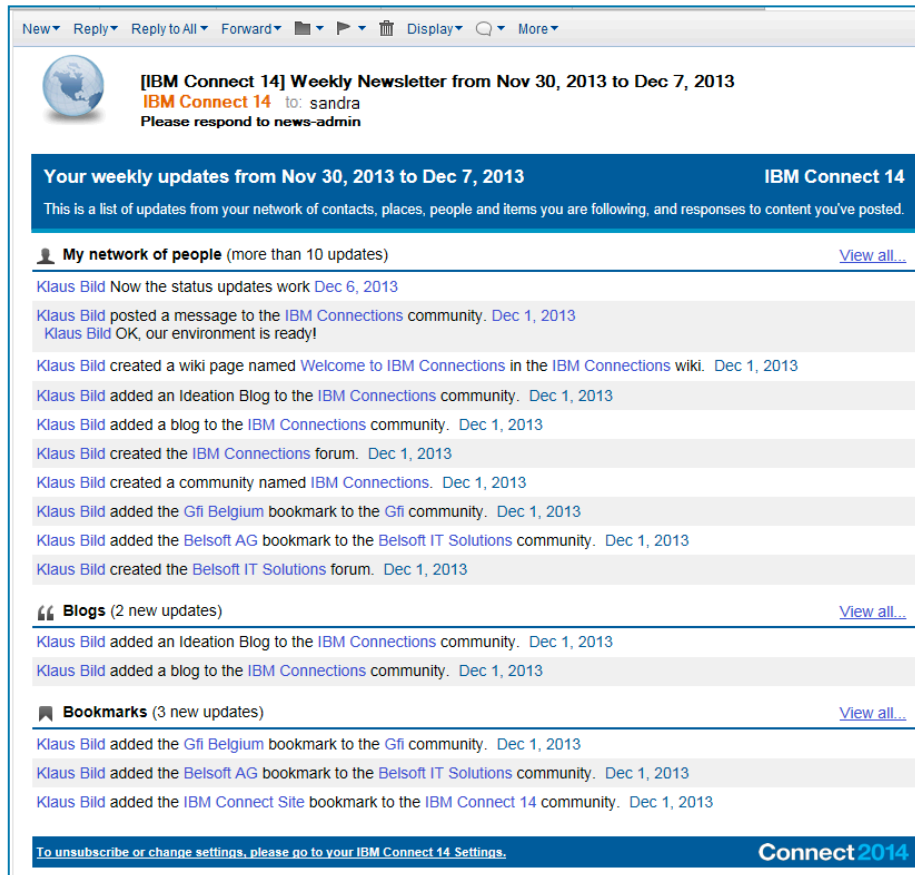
New Reply Reply to All Forward Display More

[IBM Connect 14] Weekly Newsletter from Nov 30, 2013 to Dec 7, 2013
IBM Connect 14 to: sandra
Please respond to news-admin

Your weekly updates from Nov 30, 2013 to Dec 7, 2013
IBM Connect 14
This is a list of updates from your network of contacts, places, people and items you are following, and responses to content you've posted.

My network of people (more than 10 updates)
View all...

Klaus Bild Now the status updates work Dec 6, 2013

Klaus Bild posted a message to the IBM Connections community. Dec 1, 2013
Klaus Bild OK, our environment is ready!

Klaus Bild created a wiki page named Welcome to IBM Connections in the IBM Connections wiki. Dec 1, 2013

Klaus Bild added an Ideation Blog to the IBM Connections community. Dec 1, 2013

Klaus Bild added a blog to the IBM Connections community. Dec 1, 2013

Klaus Bild created the IBM Connections forum. Dec 1, 2013

Klaus Bild created a community named IBM Connections. Dec 1, 2013

Klaus Bild added the Gfi Belgium bookmark to the Gfi community. Dec 1, 2013

Klaus Bild added the Belsoft AG bookmark to the Belsoft IT Solutions community. Dec 1, 2013

Klaus Bild created the Belsoft IT Solutions forum. Dec 1, 2013

Blogs (2 new updates)
View all...

Klaus Bild added an Ideation Blog to the IBM Connections community. Dec 1, 2013

Klaus Bild added a blog to the IBM Connections community. Dec 1, 2013

Bookmarks (3 new updates)
View all...

Klaus Bild added the Gfi Belgium bookmark to the Gfi community. Dec 1, 2013

Klaus Bild added the Belsoft AG bookmark to the Belsoft IT Solutions community. Dec 1, 2013

Klaus Bild added the IBM Connect Site bookmark to the IBM Connect 14 community. Dec 1, 2013

To unsubscribe or change settings, please go to your IBM Connect 14 Settings.
Connect2014